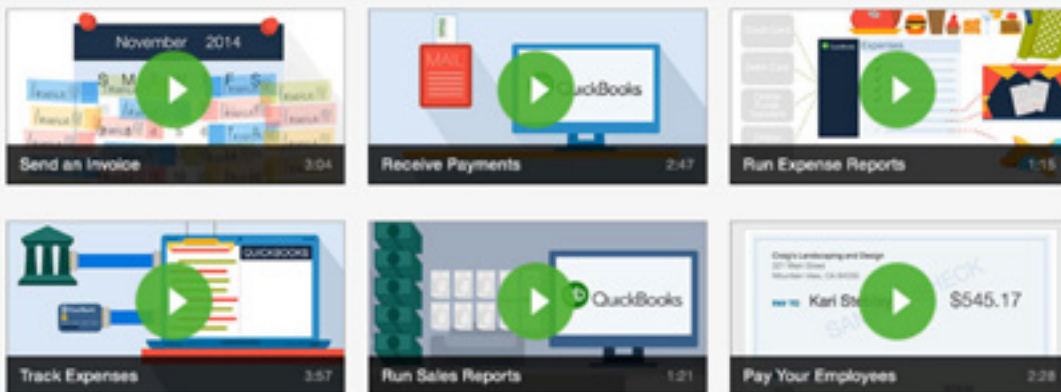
November 2014

S M F S

Send an Invoice 3:04

MAIL

QuickBooks

Receive Payments 2:47

Expenses

Run Expense Reports 1:15

QUICKBOOKS

Track Expenses 3:57

QuickBooks

Run Sales Reports 1:21

Craig's Landscaping and Design

PAY TO Kari Steblay $545.17

SAMPLE CHECK

Pay Your Employees 2:29